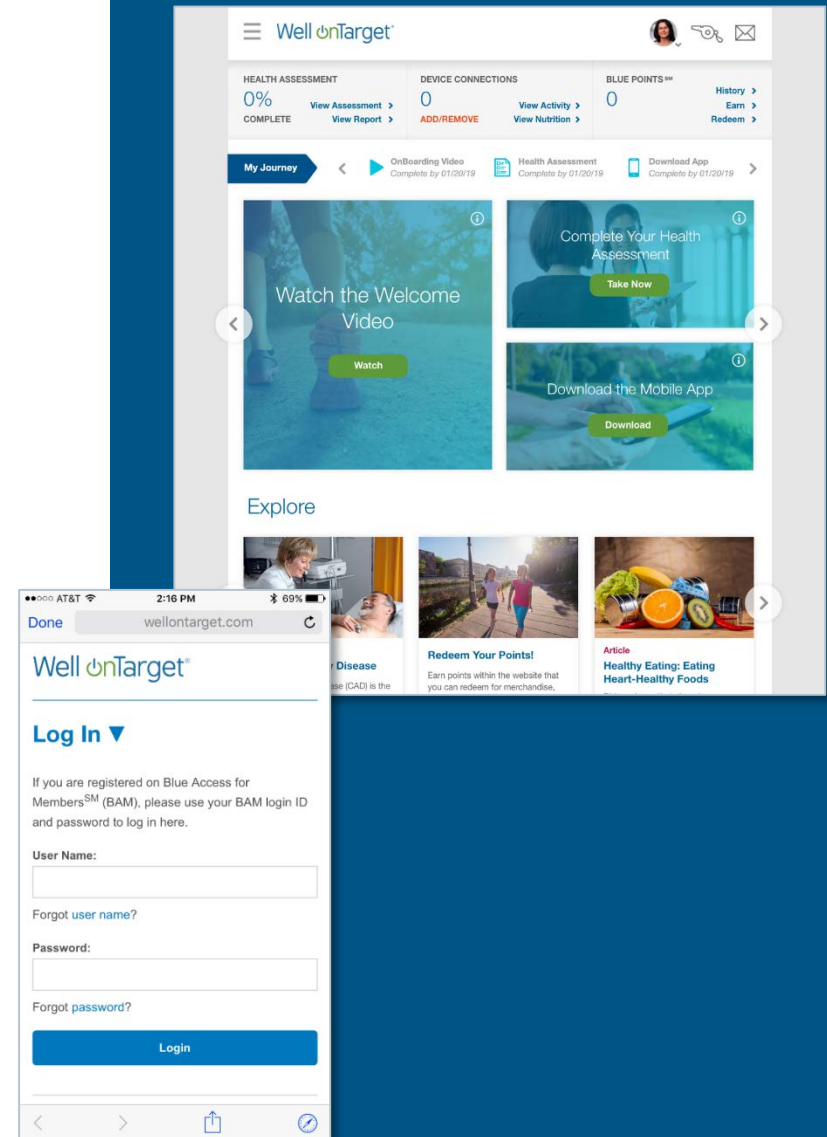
Well onTarget

HEALTH ASSESSMENT
0%
COMPLETE
View Assessment >
View Report >

DEVICE CONNECTIONS
0
ADD/REMOVE
View Activity >
View Nutrition >

BLUE POINTS$^{SM}$
0
History >
Earn >
Redeem >

My Journey
OnBoarding Video
Complete by 01/20/19
Health Assessment
Complete by 01/20/19
Download App
Complete by 01/20/19

Watch the Welcome Video
Watch

Complete Your Health Assessment
Take Now

Download the Mobile App
Download

Explore

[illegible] Disease
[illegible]se (CAD) is the

Redeem Your Points!
Earn points within the website that you can redeem for merchandise,

Article
Healthy Eating: Eating Heart-Healthy Foods

●●○○○ AT&T
2:16 PM
69%
Done
wellontarget.com

Well onTarget®

Log In ▼

If you are registered on Blue Access for Members$^{SM}$ (BAM), please use your BAM login ID and password to log in here.

User Name:

Forgot user name?

Password:

Forgot password?

Login